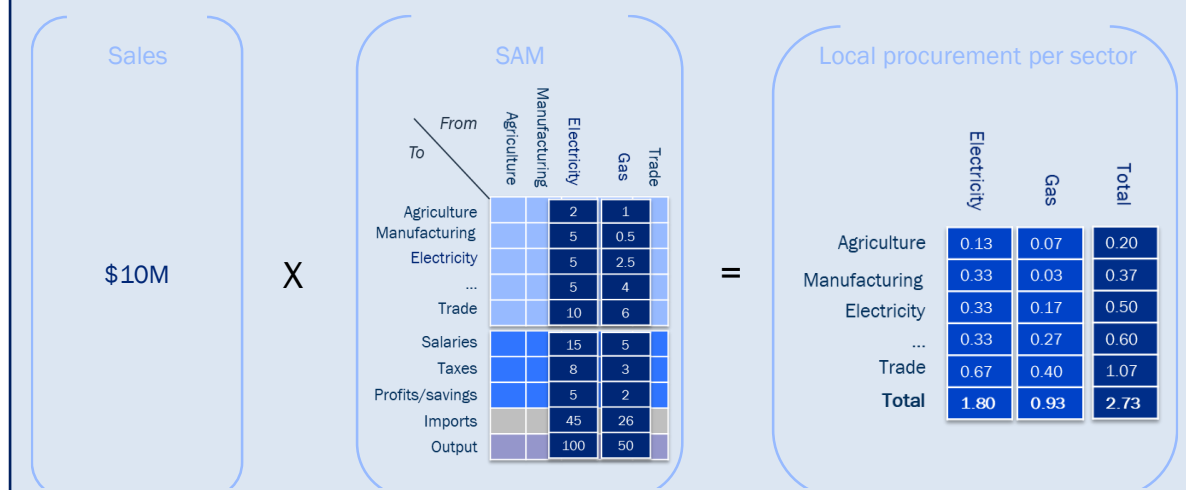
Sales

$10M

X

SAM

| To \ From | Agriculture | Manufacturing | Electricity | Gas | Trade |
|---|---|---|---|---|---|
| Agriculture | | | 2 | 1 | |
| Manufacturing | | | 5 | 0.5 | |
| Electricity | | | 5 | 2.5 | |
| ... | | | 5 | 4 | |
| Trade | | | 10 | 6 | |
| Salaries | | | 15 | 5 | |
| Taxes | | | 8 | 3 | |
| Profits/savings | | | 5 | 2 | |
| Imports | | | 45 | 26 | |
| Output | | | 100 | 50 | |

=

Local procurement per sector

| | Electricity | Gas | Total |
|---|---|---|---|
| Agriculture | 0.13 | 0.07 | 0.20 |
| Manufacturing | 0.33 | 0.03 | 0.37 |
| Electricity | 0.33 | 0.17 | 0.50 |
| ... | 0.33 | 0.27 | 0.60 |
| Trade | 0.67 | 0.40 | 1.07 |
| **Total** | **1.80** | **0.93** | **2.73** |